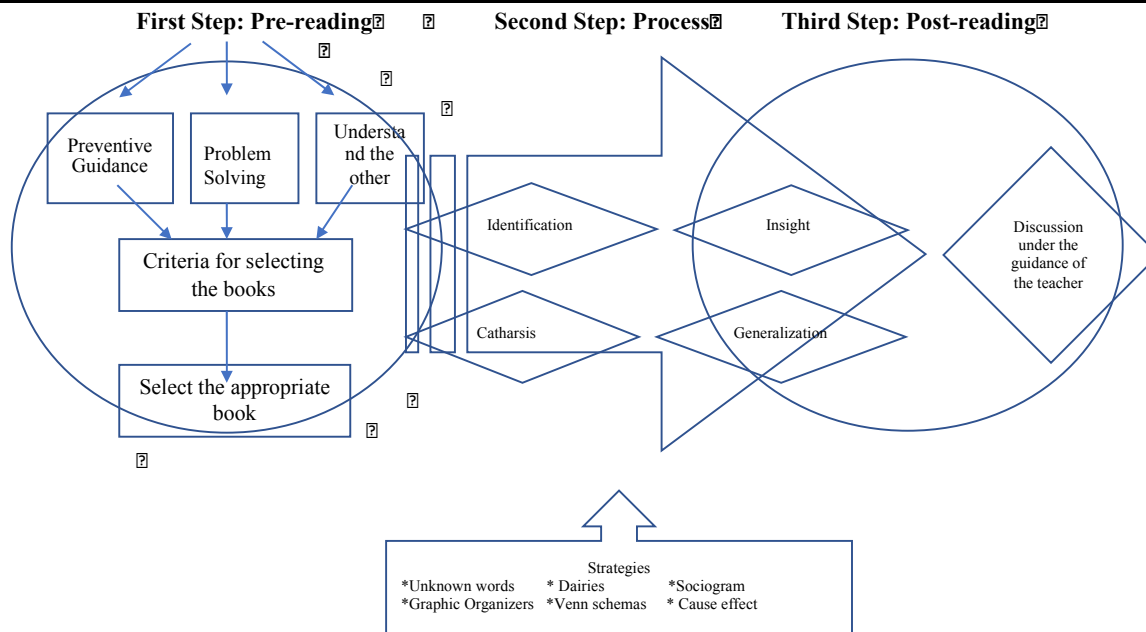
First Step: Pre-reading Second Step: Process Third Step: Post-reading

Preventive Guidance

Problem Solving

Understa nd the other

Criteria for selecting the books

Select the appropriate book

Identification

Catharsis

Insight

Generalization

Discussion under the guidance of the teacher

Strategies
*Unknown words * Dairies *Sociogram
*Graphic Organizers *Venn schemas * Cause effect